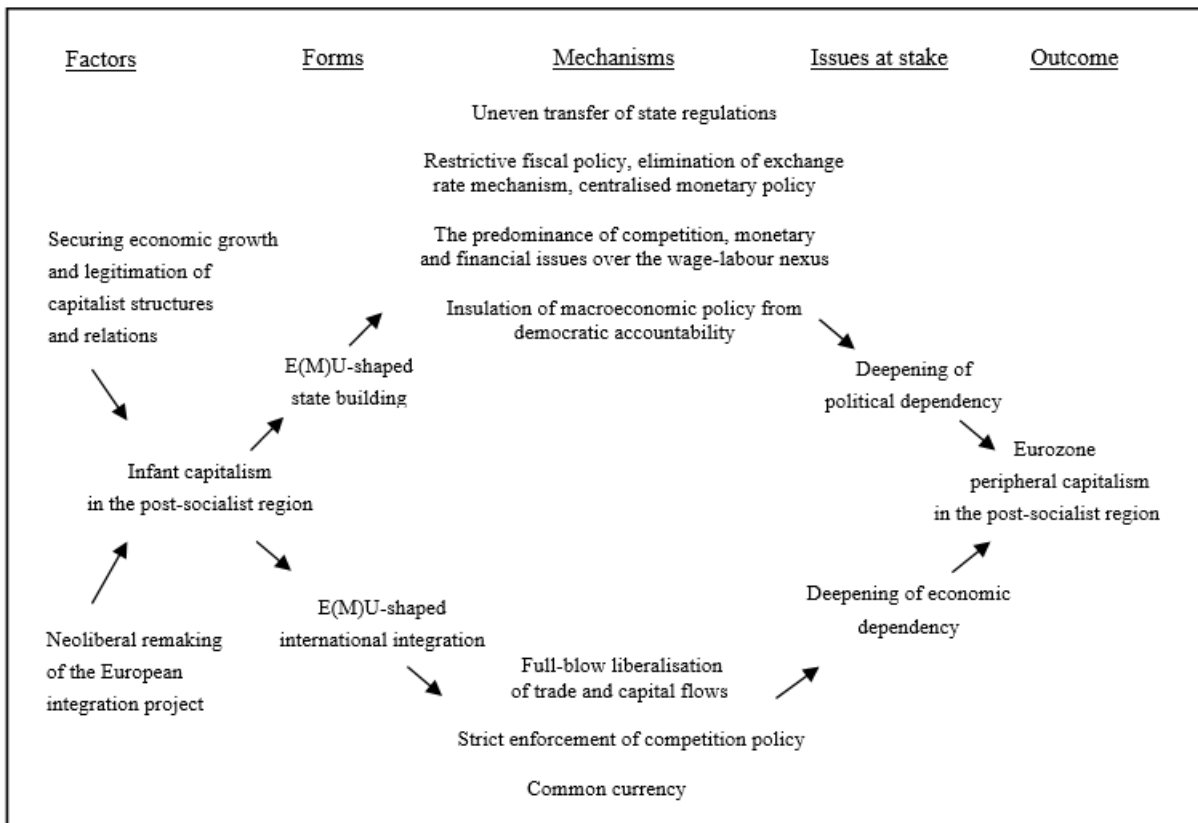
Factors
Forms
Mechanisms
Issues at stake
Outcome

Uneven transfer of state regulations

Restrictive fiscal policy, elimination of exchange rate mechanism, centralised monetary policy

Securing economic growth and legitimation of capitalist structures and relations

The predominance of competition, monetary and financial issues over the wage-labour nexus

Insulation of macroeconomic policy from democratic accountability

E(M)U-shaped state building

Deepening of political dependency

Infant capitalism in the post-socialist region

Eurozone peripheral capitalism in the post-socialist region

E(M)U-shaped international integration

Deepening of economic dependency

Neoliberal remaking of the European integration project

Full-blow liberalisation of trade and capital flows

Strict enforcement of competition policy

Common currency